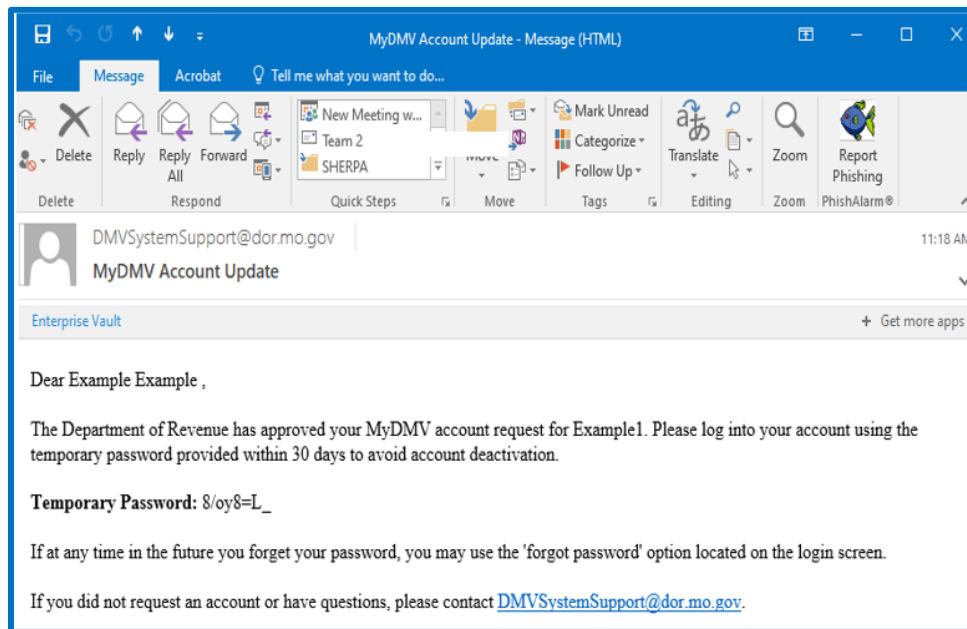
MyDMV Account Update - Message (HTML)

File Message Acrobat Tell me what you want to do...

Delete Reply Reply All Forward
Delete Respond

New Meeting w...
Team 2
SHERPA
Quick Steps

Move
Move

Mark Unread
Categorize
Follow Up
Tags

Translate
Editing

Zoom
Zoom

Report Phishing
PhishAlarm®

DMVSystemSupport@dor.mo.gov
MyDMV Account Update
11:18 AM

Enterprise Vault
+ Get more apps

Dear Example Example ,

The Department of Revenue has approved your MyDMV account request for Example1. Please log into your account using the temporary password provided within 30 days to avoid account deactivation.

**Temporary Password:** 8/oy8=L_

If at any time in the future you forget your password, you may use the 'forgot password' option located on the login screen.

If you did not request an account or have questions, please contact DMVSystemSupport@dor.mo.gov.